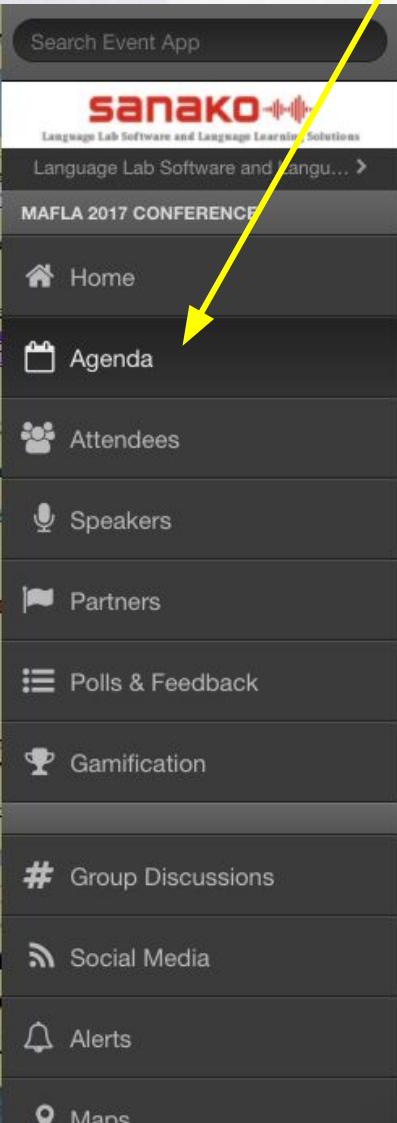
Search Event App

sanako

Language Lab Software and Language Learning Solutions

Language Lab Software and Langu... >

MAFLA 2017 CONFERENCE

Home

Agenda

Attendees

Speakers

Partners

Polls & Feedback

Gamification

Group Discussions

Social Media

Alerts

Maps